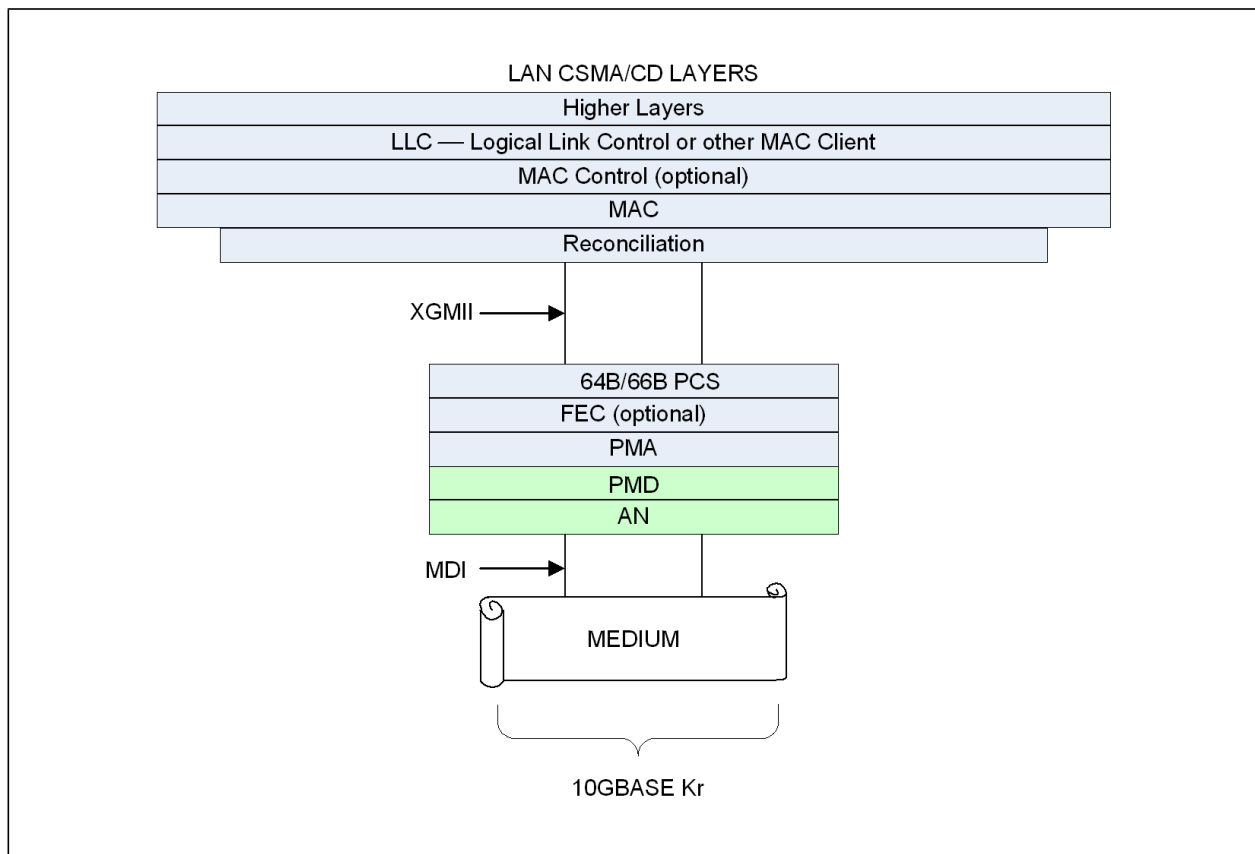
LAN CSMA/CD LAYERS

Higher Layers

LLC — Logical Link Control or other MAC Client

MAC Control (optional)

MAC

Reconciliation

XGMII

64B/66B PCS

FEC (optional)

PMA

PMD

AN

MDI

MEDIUM

10GBASE Kr